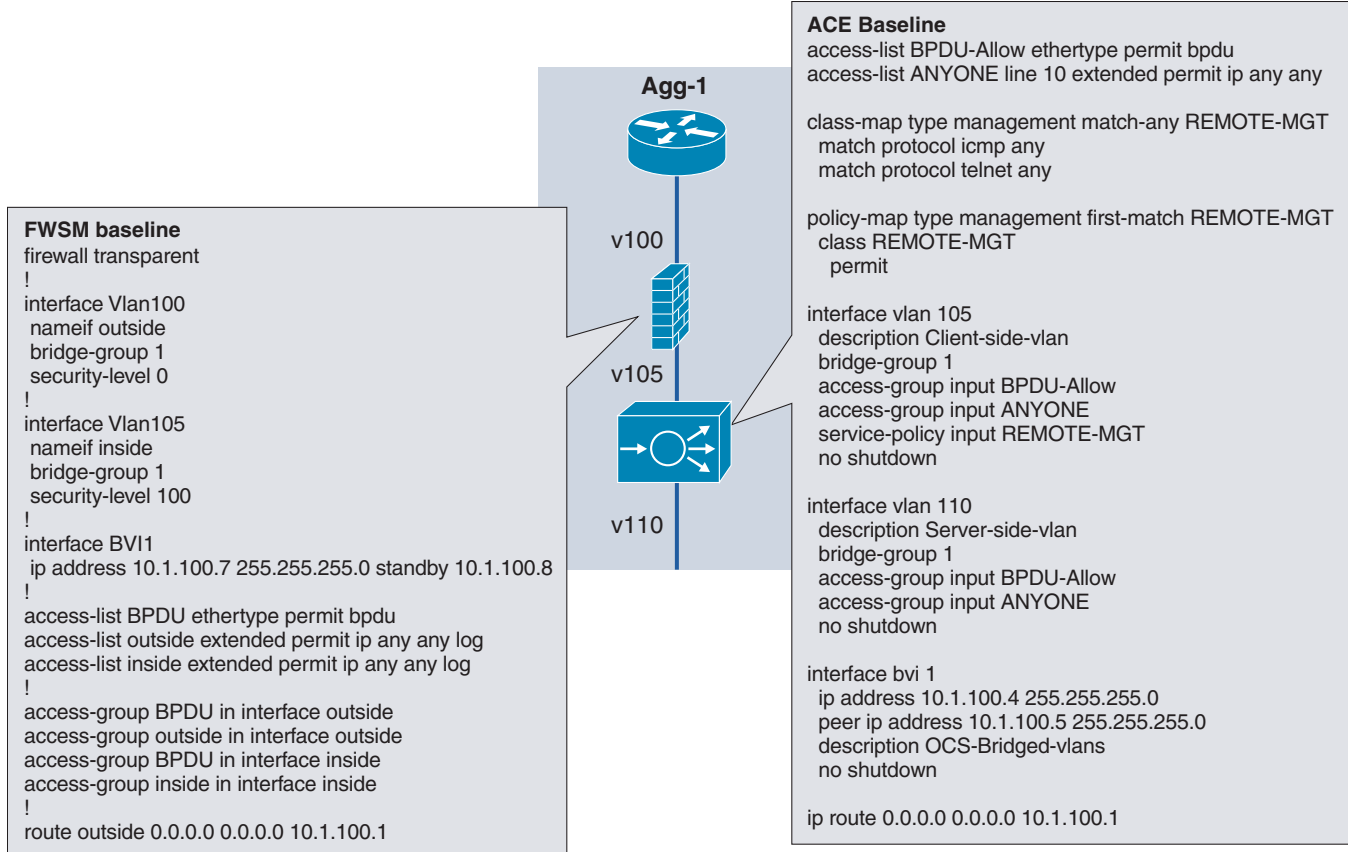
Agg-1

v100

v105

v110

FWSM baseline
firewall transparent
!
interface Vlan100
nameif outside
bridge-group 1
security-level 0
!
interface Vlan105
nameif inside
bridge-group 1
security-level 100
!
interface BVI1
ip address 10.1.100.7 255.255.255.0 standby 10.1.100.8
!
access-list BPDU ethertype permit bpdu
access-list outside extended permit ip any any log
access-list inside extended permit ip any any log
!
access-group BPDU in interface outside
access-group outside in interface outside
access-group BPDU in interface inside
access-group inside in interface inside
!
route outside 0.0.0.0 0.0.0.0 10.1.100.1

ACE Baseline
access-list BPDU-Allow ethertype permit bpdu
access-list ANYONE line 10 extended permit ip any any

class-map type management match-any REMOTE-MGT
match protocol icmp any
match protocol telnet any

policy-map type management first-match REMOTE-MGT
class REMOTE-MGT
permit

interface vlan 105
description Client-side-vlan
bridge-group 1
access-group input BPDU-Allow
access-group input ANYONE
service-policy input REMOTE-MGT
no shutdown

interface vlan 110
description Server-side-vlan
bridge-group 1
access-group input BPDU-Allow
access-group input ANYONE
no shutdown

interface bvi 1
ip address 10.1.100.4 255.255.255.0
peer ip address 10.1.100.5 255.255.255.0
description OCS-Bridged-vlans
no shutdown

ip route 0.0.0.0 0.0.0.0 10.1.100.1